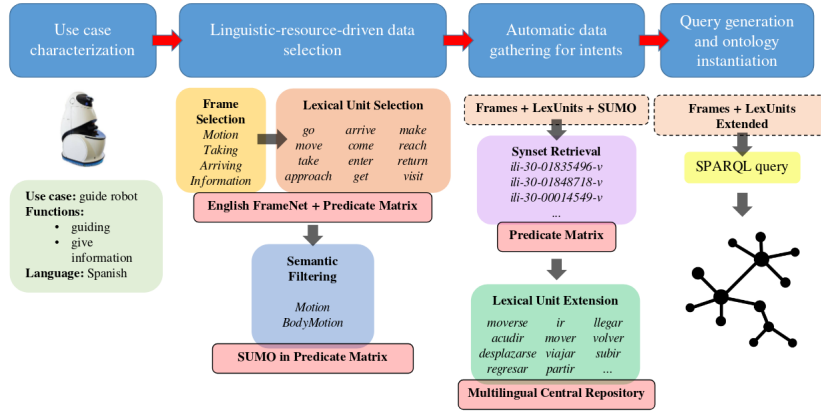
Use case characterization

Linguistic-resource-driven data selection

Automatic data gathering for intents

Query generation and ontology instantiation

Use case: guide robot
Functions:
• guiding
• give information
Language: Spanish

Frame Selection
Motion
Taking
Arriving
Information

Lexical Unit Selection

| go | arrive | make |
|---|---|---|
| move | come | reach |
| take | enter | return |
| approach | get | visit |

English FrameNet + Predicate Matrix

Semantic Filtering
Motion
BodyMotion

SUMO in Predicate Matrix

Frames + LexUnits + SUMO

Synset Retrieval
ili-30-01835496-v
ili-30-01848718-v
ili-30-00014549-v
...

Predicate Matrix

Lexical Unit Extension

| moverse | ir | llegar |
|---|---|---|
| acudir | mover | volver |
| desplazarse | viajar | subir |
| regresar | partir | ... |

Multilingual Central Repository

Frames + LexUnits Extended

SPARQL query